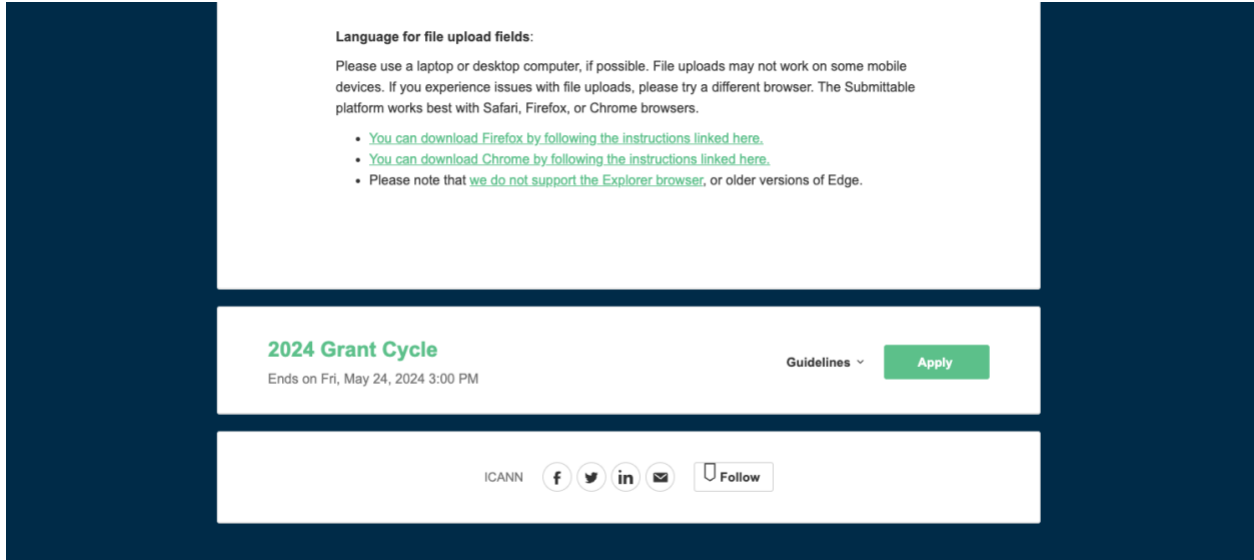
**Language for file upload fields**:

Please use a laptop or desktop computer, if possible. File uploads may not work on some mobile devices. If you experience issues with file uploads, please try a different browser. The Submittable platform works best with Safari, Firefox, or Chrome browsers.

- You can download Firefox by following the instructions linked here.
- You can download Chrome by following the instructions linked here.
- Please note that we do not support the Explorer browser, or older versions of Edge.

2024 Grant Cycle

Ends on Fri, May 24, 2024 3:00 PM

Guidelines

Apply

ICANN

f

in

Follow